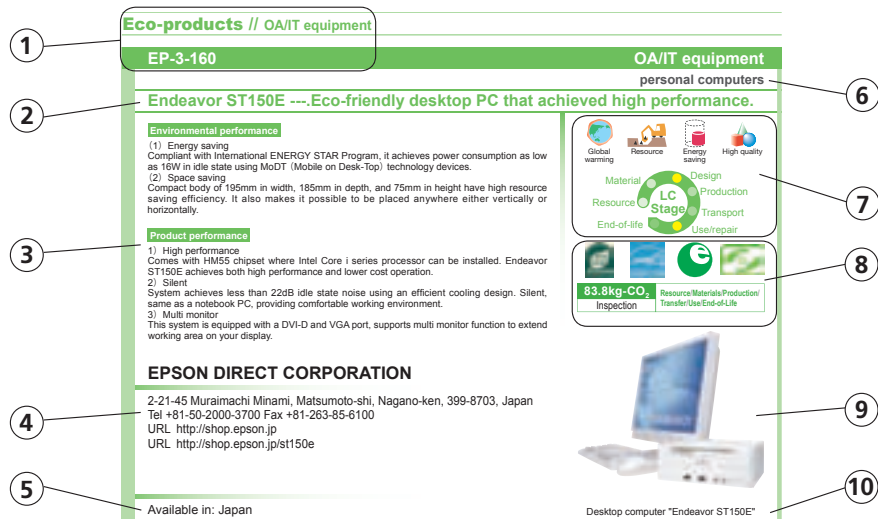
1
Eco-products // OA/IT equipment

EP-3-160
OA/IT equipment

personal computers
6

2
Endeavor ST150E ---.Eco-friendly desktop PC that achieved high performance.

Environmental performance

(1) Energy saving
Compliant with International ENERGY STAR Program, it achieves power consumption as low as 16W in idle state using MoDT (Mobile on Desk-Top) technology devices.
(2) Space saving
Compact body of 195mm in width, 185mm in depth, and 75mm in height have high resource saving efficiency. It also makes it possible to be placed anywhere either vertically or horizontally.

Global warming
Resource
Energy saving
High quality

Material
Design
Resource
LC Stage
Production
Transport
End-of-life
Use/repair

7

3

Product performance

1) High performance
Comes with HM55 chipset where Intel Core i series processor can be installed. Endeavor ST150E achieves both high performance and lower cost operation.
2) Silent
System achieves less than 22dB idle state noise using an efficient cooling design. Silent, same as a notebook PC, providing comfortable working environment.
3) Multi monitor
This system is equipped with a DVI-D and VGA port, supports multi monitor function to extend working area on your display.

83.8kg-$CO_2$
Inspection
Resource/Materials/Production/Transfer/Use/End-of-Life

8

EPSON DIRECT CORPORATION

4
2-21-45 Muraimachi Minami, Matsumoto-shi, Nagano-ken, 399-8703, Japan
Tel +81-50-2000-3700 Fax +81-263-85-6100
URL http://shop.epson.jp
URL http://shop.epson.jp/st150e

9

5
Available in: Japan

10
Desktop computer "Endeavor ST150E"